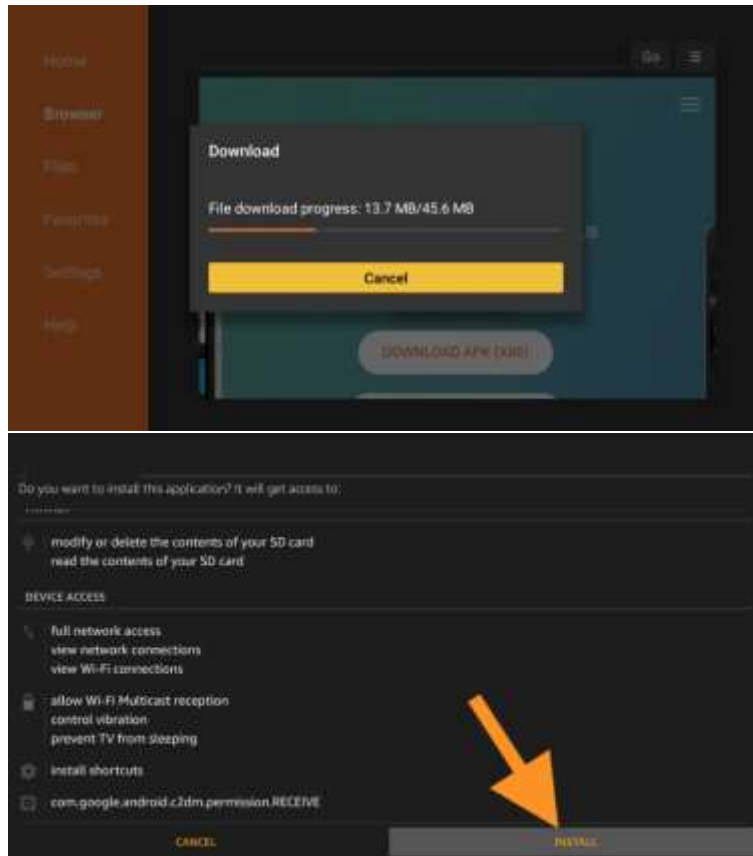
Home
Browser
Files
Favorites
Settings
Help

Go

Download

File download progress: 13.7 MB/45.6 MB

Cancel

DOWNLOAD APK (X86)

Do you want to install this application? It will get access to:

modify or delete the contents of your SD card
read the contents of your SD card

DEVICE ACCESS

full network access
view network connections
view Wi-Fi connections

allow Wi-Fi Multicast reception
control vibration
prevent TV from sleeping

install shortcuts

com.google.android.c2dm.permission.RECEIVE

CANCEL

INSTALL